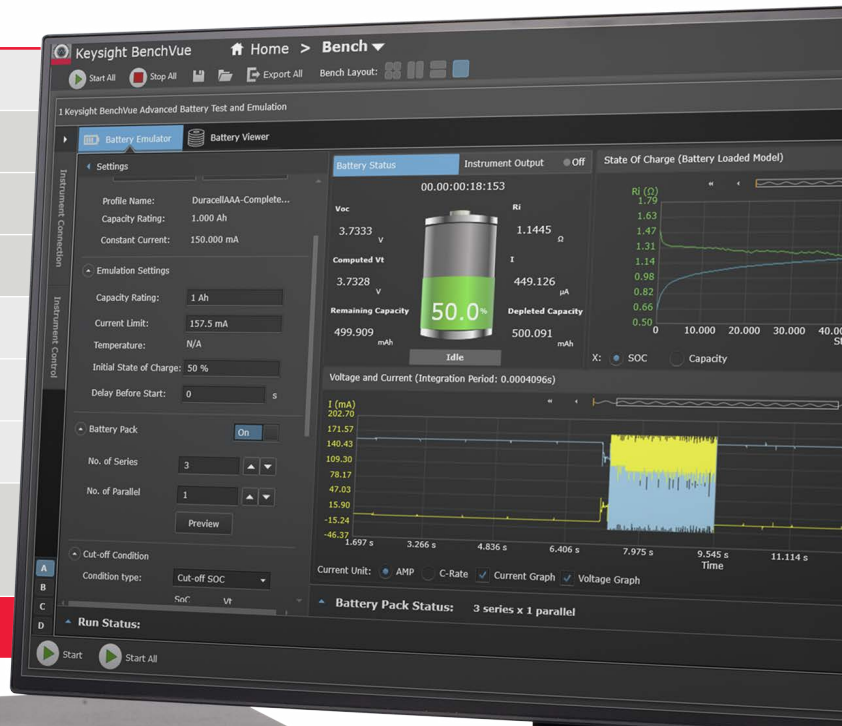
Keysight BenchVue Home > Bench

Start All Stop All Export All Bench Layout:

1 Keysight BenchVue Advanced Battery Test and Emulation

Battery Emulator Battery Viewer

Instrument Connection

Instrument Control

Settings

Profile Name: DuracellAAA-Complete...
Capacity Rating: 1.000 Ah
Constant Current: 150.000 mA

Emulation Settings

Capacity Rating: 1 Ah
Current Limit: 157.5 mA
Temperature: N/A
Initial State of Charge: 50 %
Delay Before Start: 0 s

Battery Pack On

No. of Series 3
No. of Parallel 1

Preview

Cut-off Condition

Condition type: Cut-off SOC

SoC Vt

A
B
C
D

Battery Status Instrument Output Off

00.00:00:18:153

Voc 3.7333 V
Ri 1.1445 Ω
Computed Vt 3.7328 V
I 449.126 µA
Remaining Capacity 499.909 mAh
Depleted Capacity 500.091 mAh

50.0%

Idle

State Of Charge (Battery Loaded Model)

Ri (Ω)
1.79
1.63
1.47
1.31
1.14
0.98
0.82
0.66
0.50
0 10.000 20.000 30.000 40.0

X: SOC Capacity

Voltage and Current (Integration Period: 0.0004096s)

I (mA)
202.70
171.57
140.43
109.30
78.17
47.03
15.90
-15.24
-46.37
1.697 s 3.266 s 4.836 s 6.406 s 7.975 s 9.545 s 11.114 s
Time

Current Unit: AMP C-Rate Current Graph Voltage Graph

Battery Pack Status: 3 series x 1 parallel

Run Status:

Start Start All